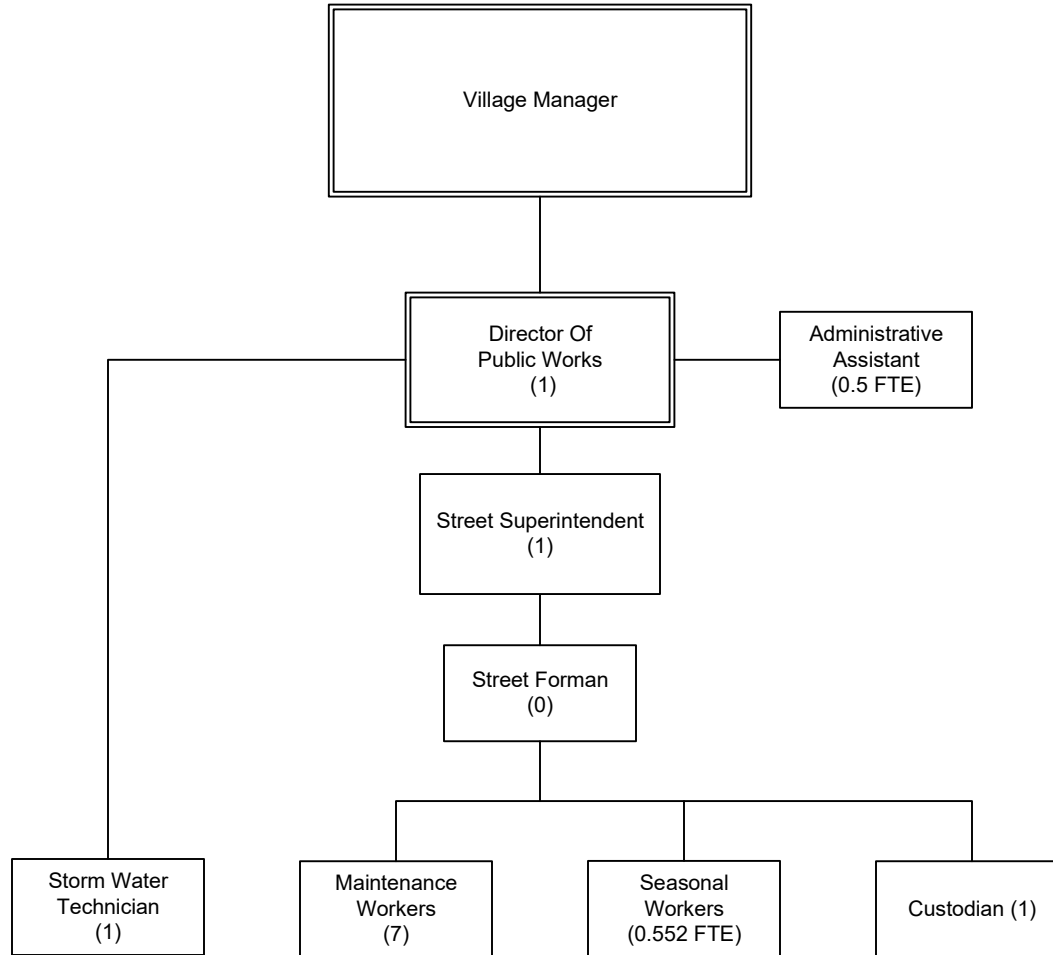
Village Manager

Director Of Public Works (1)

Administrative Assistant (0.5 FTE)

Street Superintendent (1)

Street Forman (0)

Storm Water Technician (1)

Maintenance Workers (7)

Seasonal Workers (0.552 FTE)

Custodian (1)